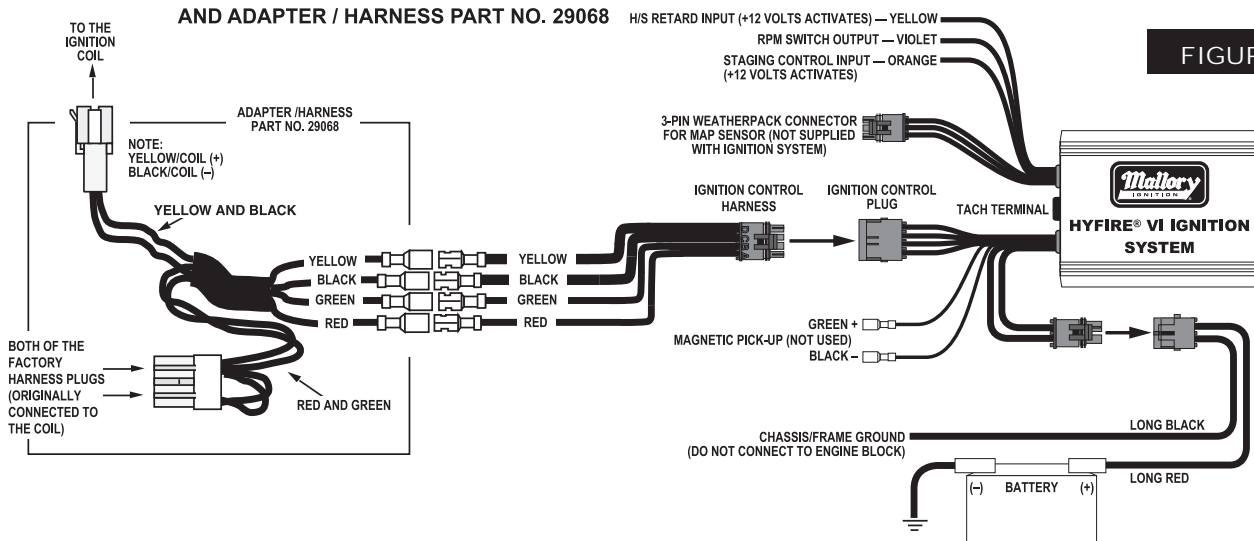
AND ADAPTER / HARNESS PART NO. 29068

FIGUR

TO THE IGNITION COIL

ADAPTER /HARNESS PART NO. 29068

NOTE: YELLOW/COIL (+) BLACK/COIL (–)

YELLOW AND BLACK

YELLOW
BLACK
GREEN
RED

YELLOW
BLACK
GREEN
RED

BOTH OF THE FACTORY HARNESS PLUGS (ORIGINALLY CONNECTED TO THE COIL)

RED AND GREEN

H/S RETARD INPUT (+12 VOLTS ACTIVATES) — YELLOW
RPM SWITCH OUTPUT — VIOLET
STAGING CONTROL INPUT — ORANGE (+12 VOLTS ACTIVATES)

3-PIN WEATHERPACK CONNECTOR FOR MAP SENSOR (NOT SUPPLIED WITH IGNITION SYSTEM)

IGNITION CONTROL HARNESS

IGNITION CONTROL PLUG

TACH TERMINAL

Mallory IGNITION

HYFIRE® VI IGNITION SYSTEM

GREEN +
MAGNETIC PICK-UP (NOT USED)
BLACK –

LONG BLACK

CHASSIS/FRAME GROUND (DO NOT CONNECT TO ENGINE BLOCK)

LONG RED

(–) BATTERY (+)